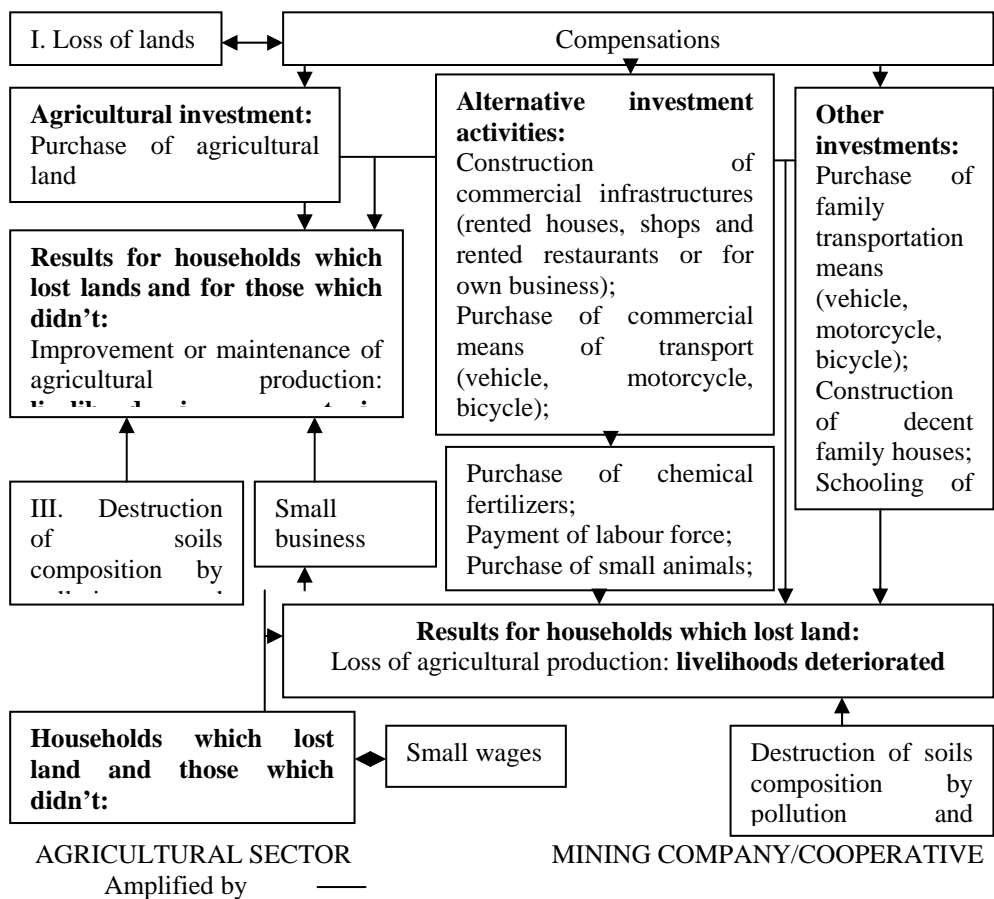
I. Loss of lands

Compensations

**Agricultural investment:** Purchase of agricultural land

**Alternative investment activities:** Construction of commercial infrastructures (rented houses, shops and rented restaurants or for own business); Purchase of commercial means of transport (vehicle, motorcycle, bicycle);

**Other investments:** Purchase of family transportation means (vehicle, motorcycle, bicycle); Construction of decent family houses; Schooling of

**Results for households which lost lands and for those which didn't:** Improvement or maintenance of agricultural production: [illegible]

Purchase of chemical fertilizers; Payment of labour force; Purchase of small animals;

III. Destruction of soils composition by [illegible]

Small business

**Results for households which lost land:** Loss of agricultural production: **livelihoods deteriorated**

**Households which lost land and those which didn't:**

Small wages

Destruction of soils composition by pollution and

AGRICULTURAL SECTOR

MINING COMPANY/COOPERATIVE

Amplified by